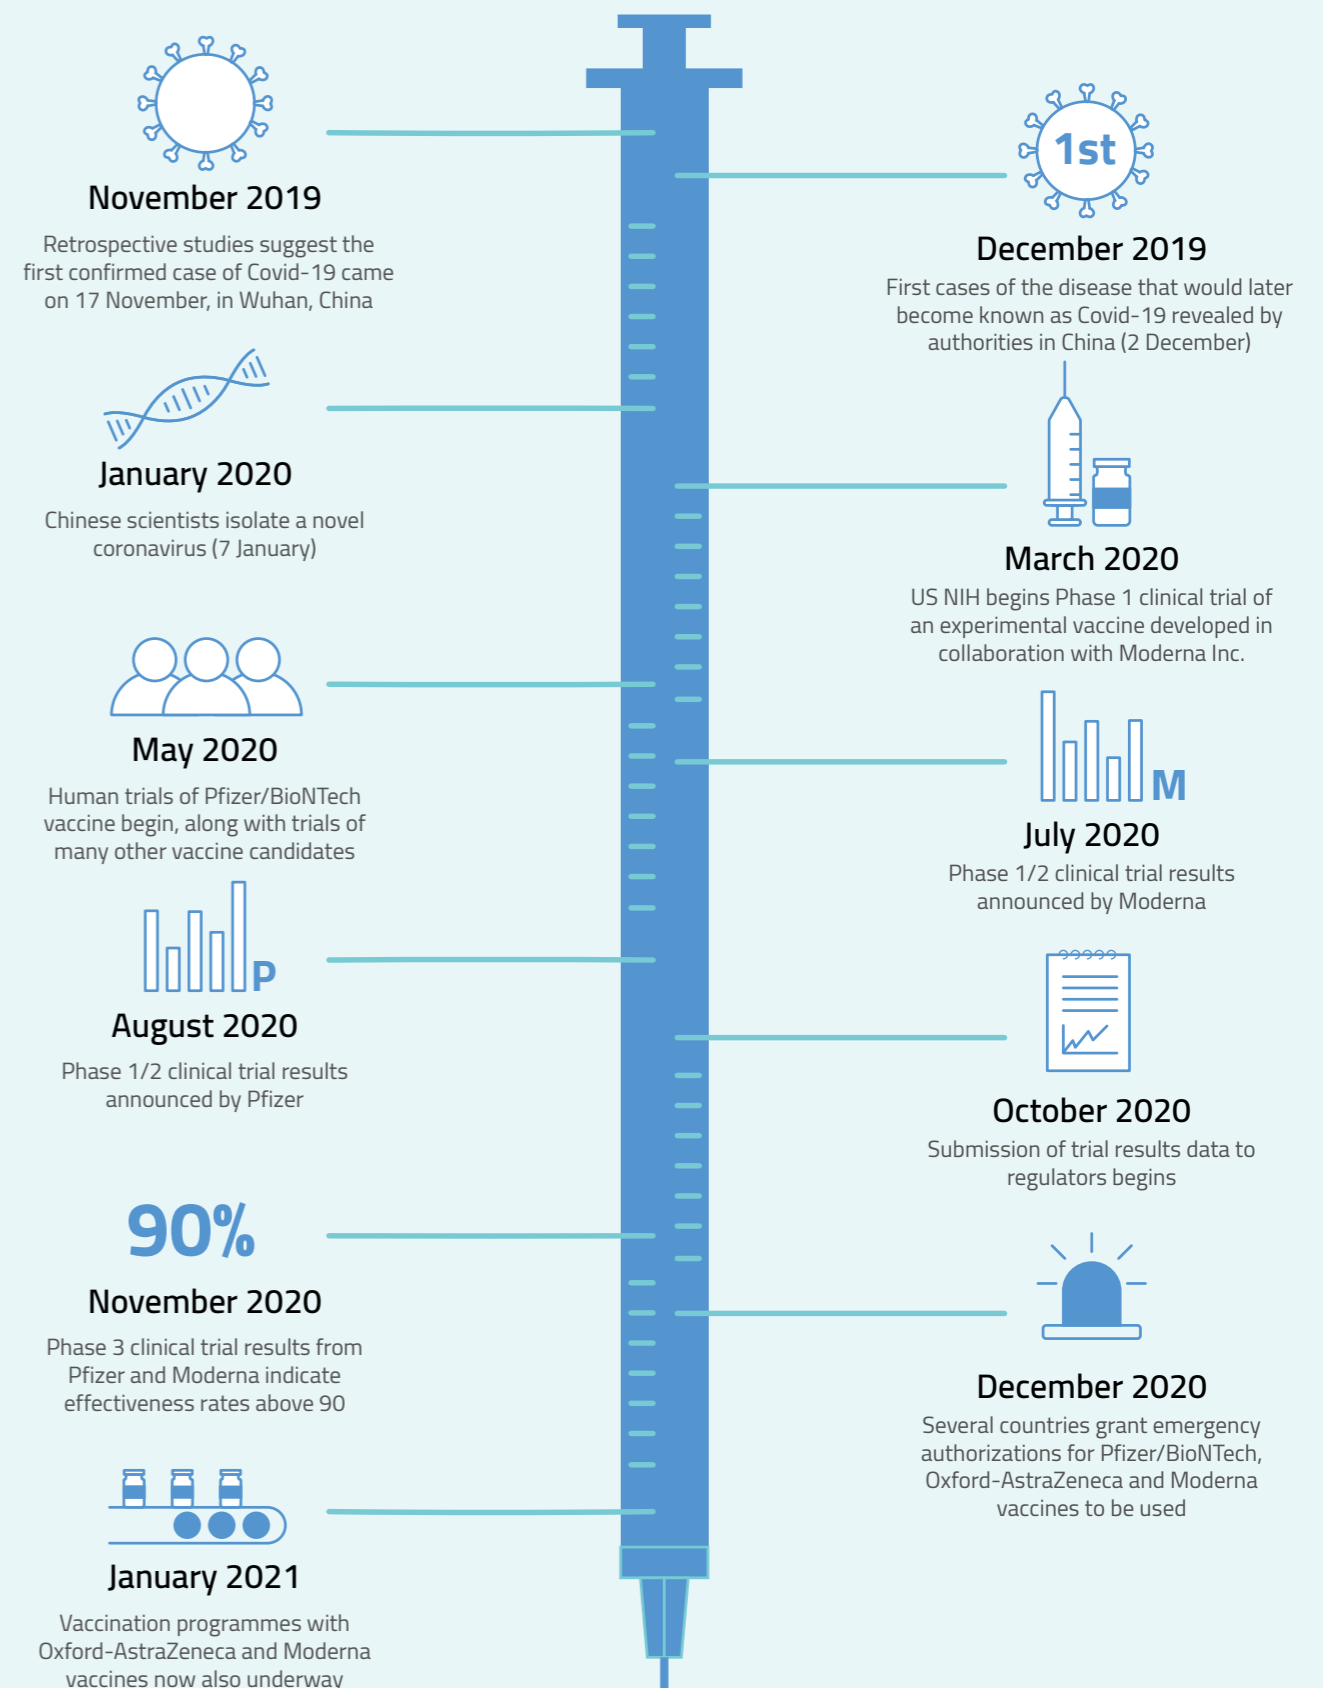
November 2019

Retrospective studies suggest the first confirmed case of Covid-19 came on 17 November, in Wuhan, China

1st

December 2019

First cases of the disease that would later become known as Covid-19 revealed by authorities in China (2 December)

January 2020

Chinese scientists isolate a novel coronavirus (7 January)

March 2020

US NIH begins Phase 1 clinical trial of an experimental vaccine developed in collaboration with Moderna Inc.

May 2020

Human trials of Pfizer/BioNTech vaccine begin, along with trials of many other vaccine candidates

M

July 2020

Phase 1/2 clinical trial results announced by Moderna

P

August 2020

Phase 1/2 clinical trial results announced by Pfizer

October 2020

Submission of trial results data to regulators begins

90%

November 2020

Phase 3 clinical trial results from Pfizer and Moderna indicate effectiveness rates above 90

December 2020

Several countries grant emergency authorizations for Pfizer/BioNTech, Oxford-AstraZeneca and Moderna vaccines to be used

January 2021

Vaccination programmes with Oxford-AstraZeneca and Moderna vaccines now also underway